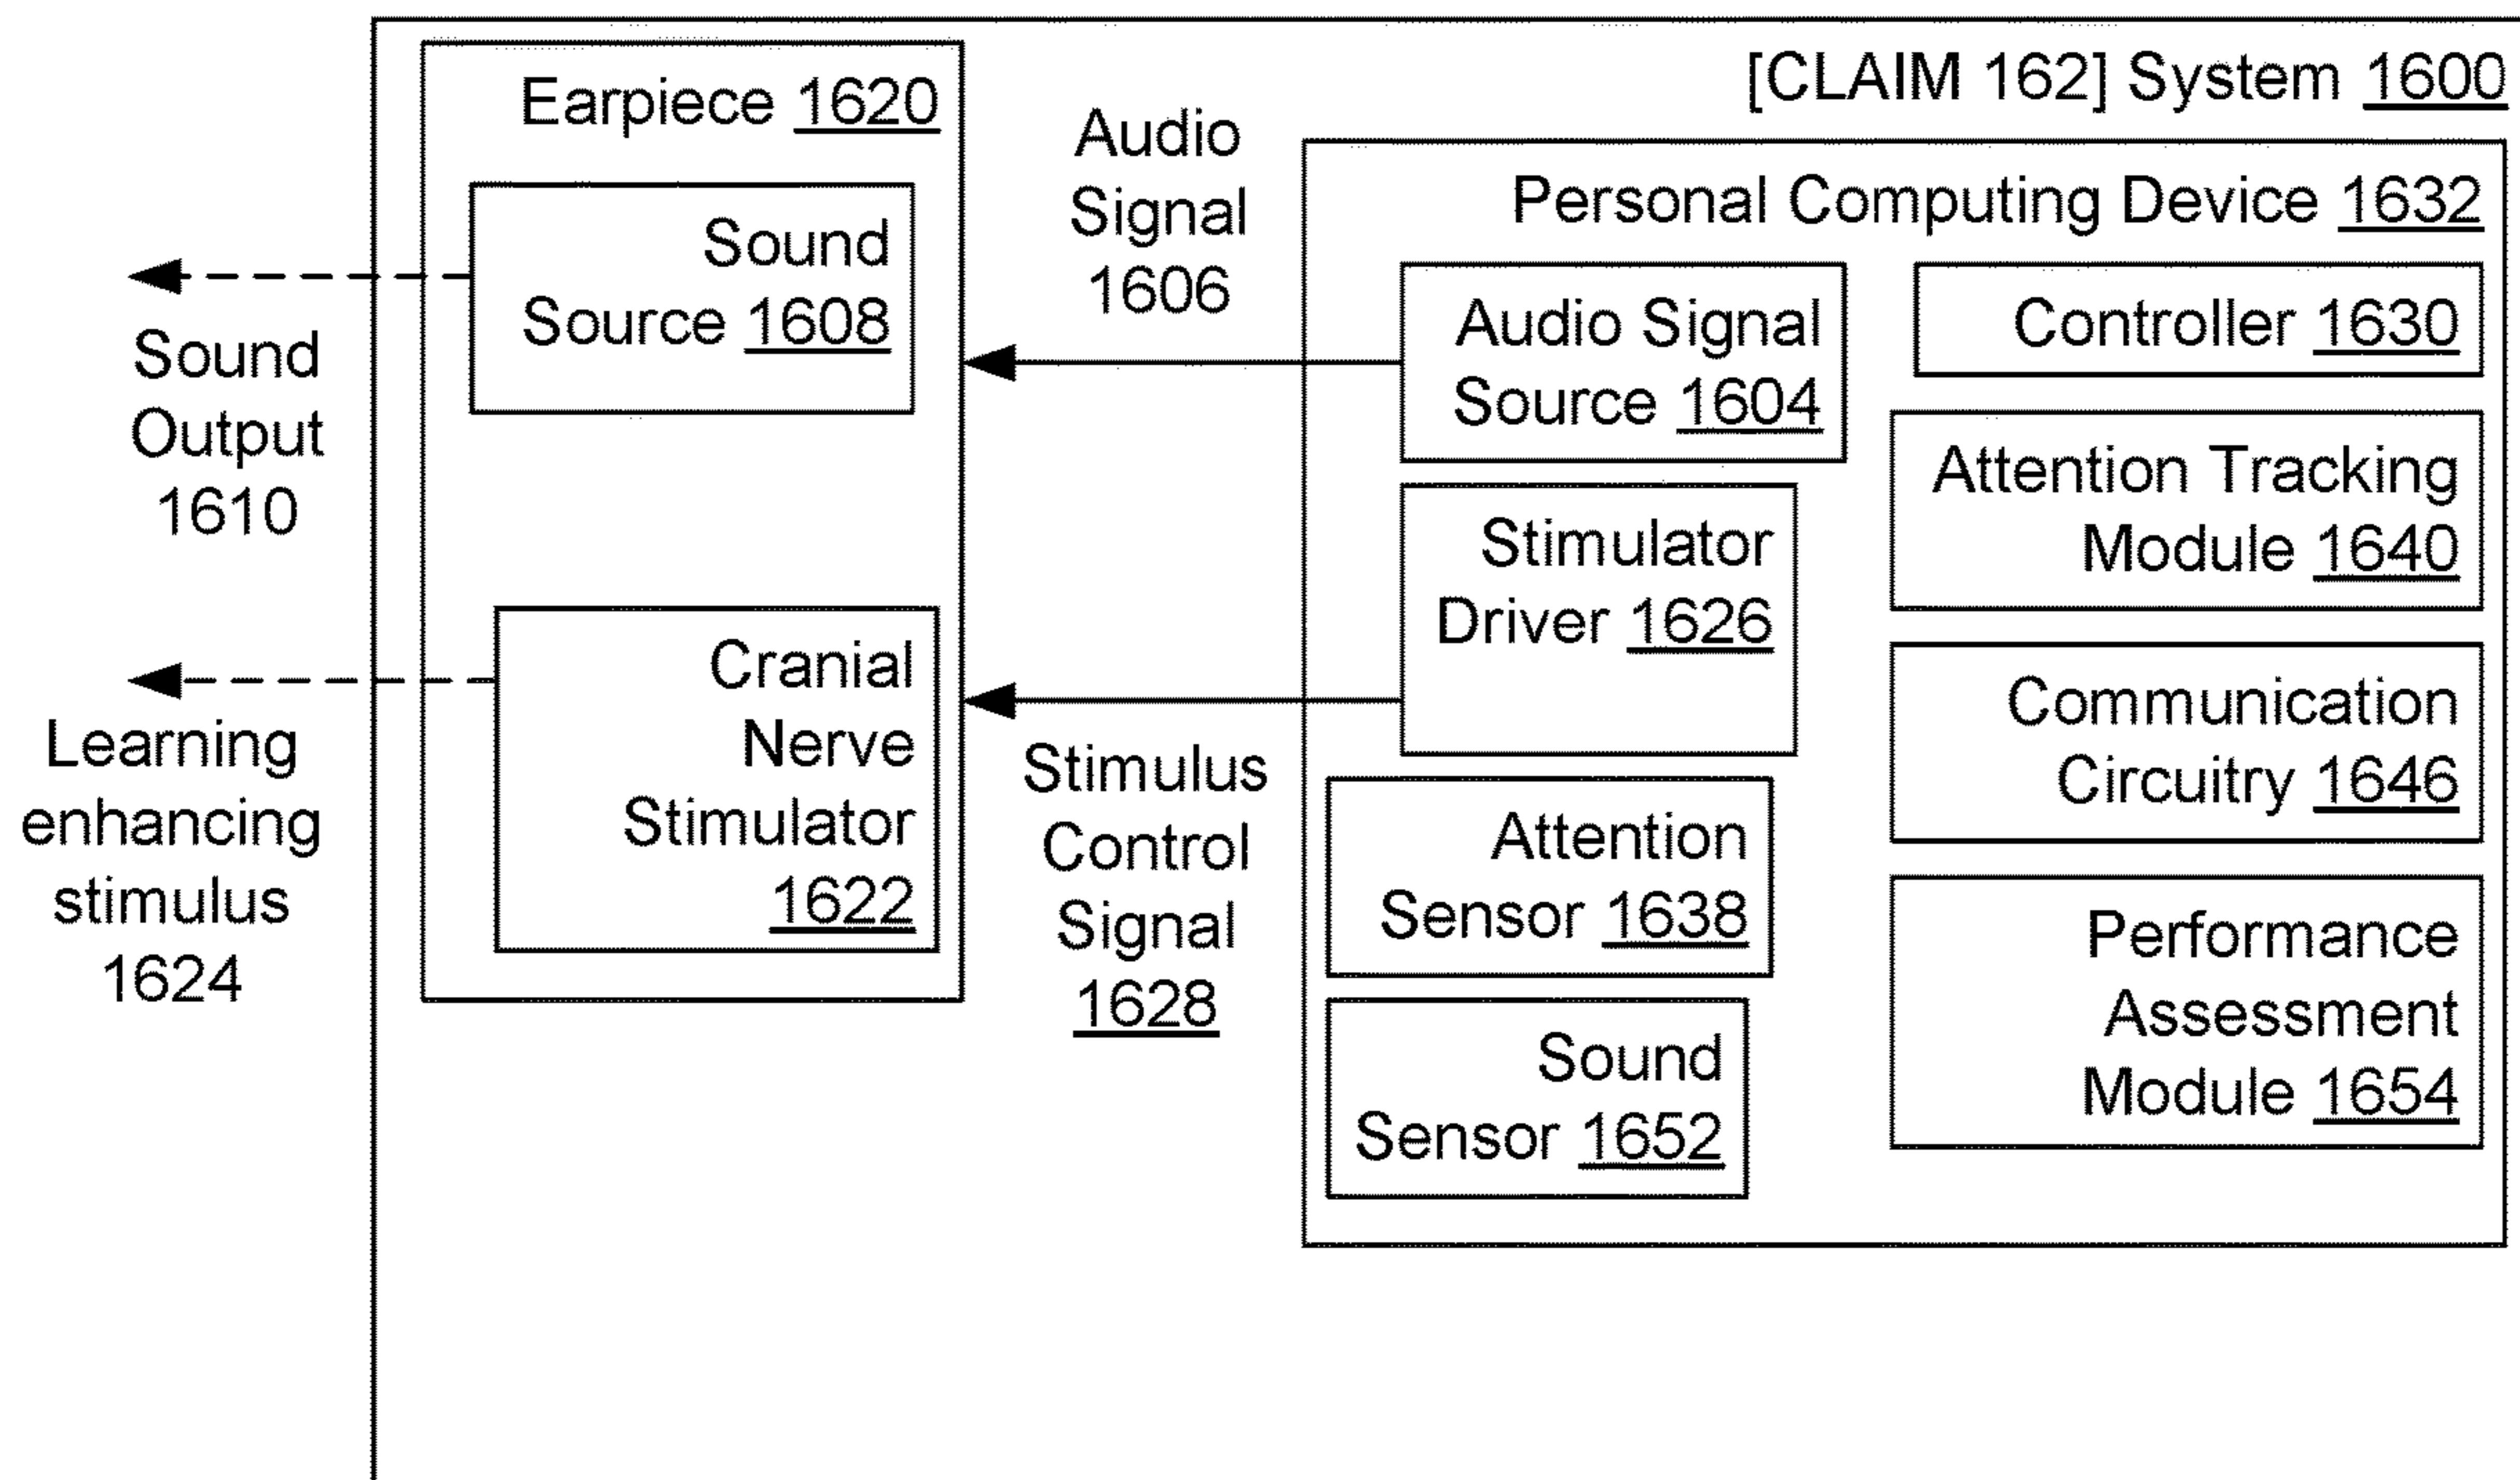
[CLAIM 162] System 1600

Earpiece 1620

Sound Source 1608

Sound Output 1610

Cranial Nerve Stimulator 1622

Learning enhancing stimulus 1624

Audio Signal 1606

Stimulus Control Signal 1628

Personal Computing Device 1632

Audio Signal Source 1604

Controller 1630

Attention Tracking Module 1640

Stimulator Driver 1626

Communication Circuitry 1646

Attention Sensor 1638

Performance Assessment Module 1654

Sound Sensor 1652